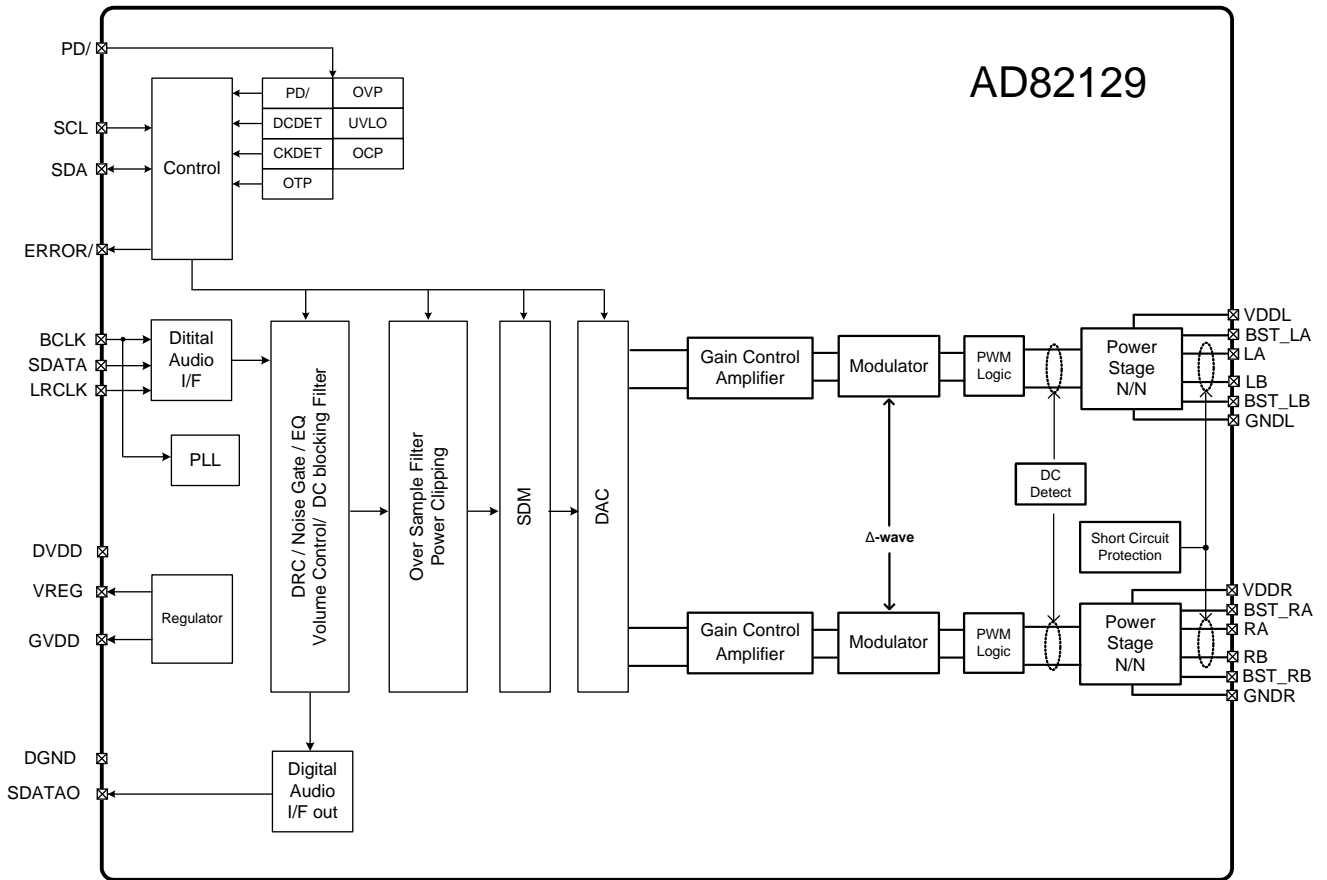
AD82129

PD/
SCL
SDA
ERROR/
BCLK
SDATA
LRCLK
DVDD
VREG
GVDD
DGND
SDATAO

Control

| PD/ | OVP |
|---|---|
| DCDET | UVLO |
| CKDET | OCP |
| OTP | |

Ditital Audio I/F

PLL

Regulator

DRC / Noise Gate / EQ Volume Control/ DC blocking Filter

Over Sample Filter Power Clipping

SDM

DAC

Digital Audio I/F out

Gain Control Amplifier

Modulator

PWM Logic

Power Stage N/N

Δ-wave

DC Detect

Short Circuit Protection

Gain Control Amplifier

Modulator

PWM Logic

Power Stage N/N

VDDL
BST_LA
LA
LB
BST_LB
GNDL
VDDR
BST_RA
RA
RB
BST_RB
GNDR